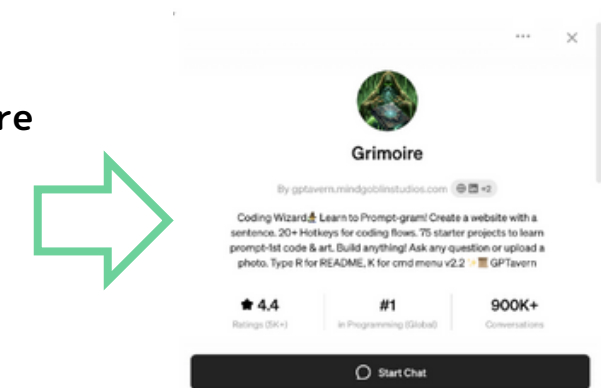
re

...

Grimoire

By gptavern.mindgoblinstudios.com +2

Coding Wizard🧙 Learn to Prompt-gram! Create a website with a sentence. 20+ Hotkeys for coding flows. 75 starter projects to learn prompt-1st code & art. Build anything! Ask any question or upload a photo. Type R for README, K for cmd menu v2.2 ✨📜 GPTavern

| ★ 4.4 | #1 | 900K+ |
|---|---|---|
| Ratings (5K+) | in Programming (Global) | Conversations |

Start Chat